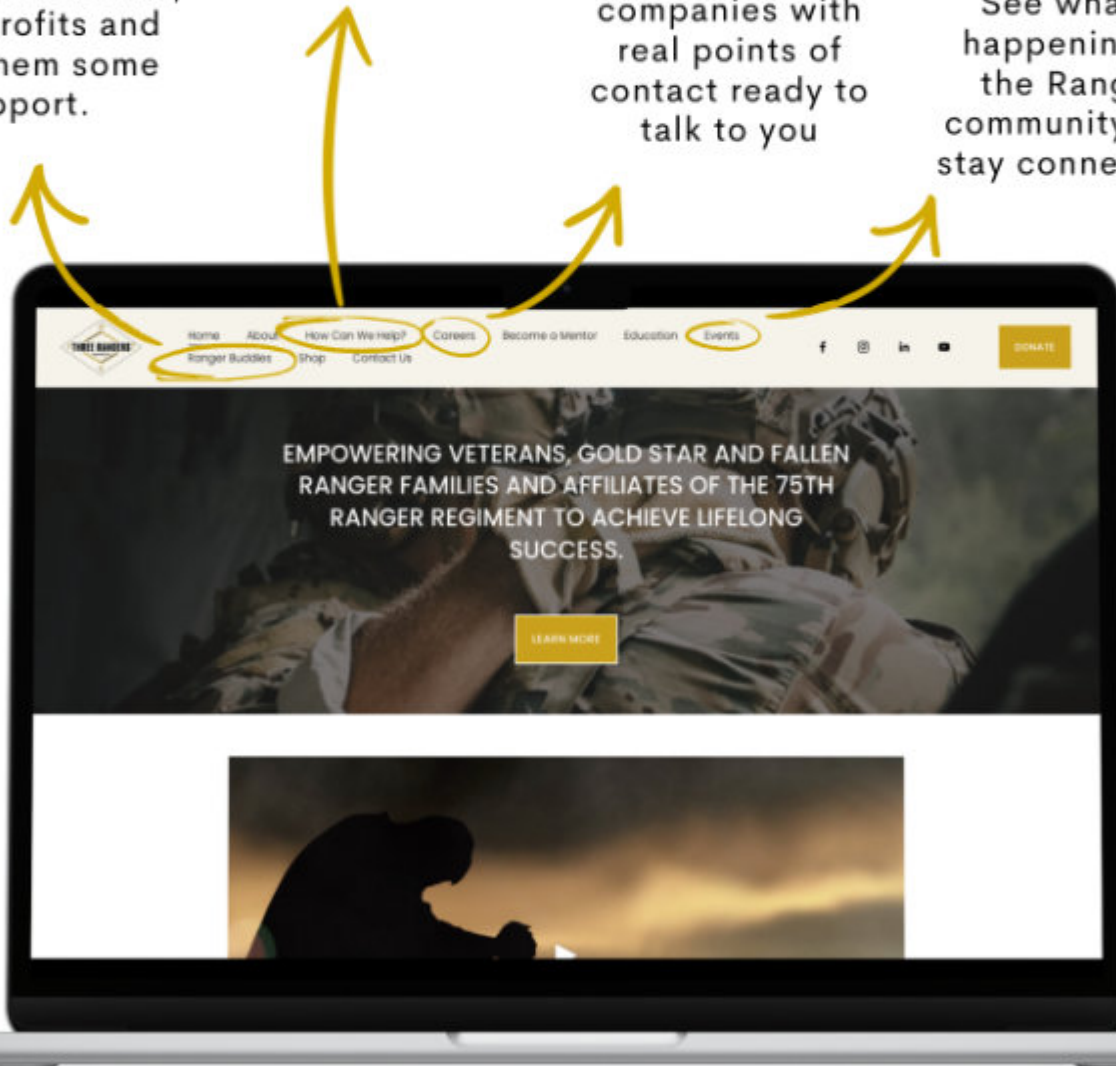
rofits and
hem some
pport.

companies with
real points of
contact ready to
talk to you

See wha
happenin
the Rang
community
stay conne

THREE RANGERS

Home About How Can We Help? Careers Become a Mentor Education Events
Ranger Buddies Shop Contact Us

DONATE

EMPOWERING VETERANS, GOLD STAR AND FALLEN RANGER FAMILIES AND AFFILIATES OF THE 75TH RANGER REGIMENT TO ACHIEVE LIFELONG SUCCESS.

LEARN MORE